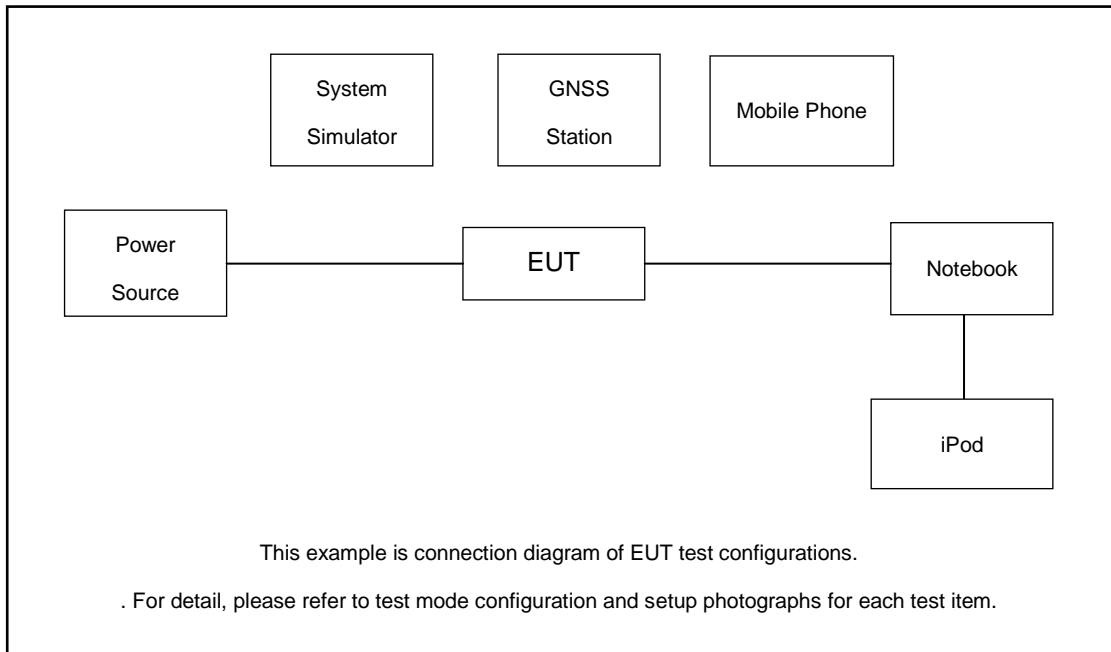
System Simulator

GNSS Station

Mobile Phone

Power Source

EUT

Notebook

iPod

This example is connection diagram of EUT test configurations.

. For detail, please refer to test mode configuration and setup photographs for each test item.